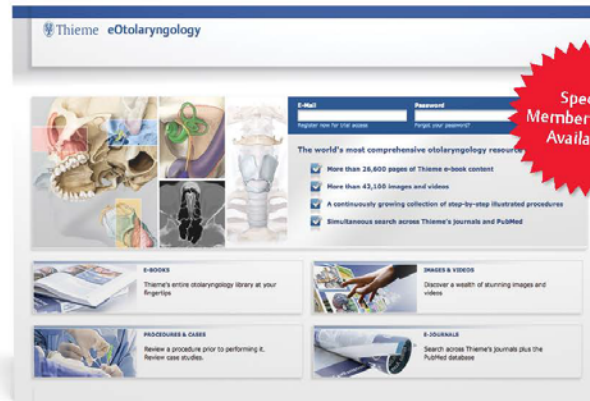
Thieme eOtolaryngology

E-Mail
Register now for trial access

Password
Forgot your password?

Spe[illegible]
Member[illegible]
Availa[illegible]

The world's most comprehensive otolaryngology resource

More than 28,600 pages of Thieme e-book content

More than 43,100 images and videos

A continuously growing collection of step-by-step illustrated procedures

Simultaneous search across Thieme's journals and PubMed

E-BOOKS
Thieme's entire otolaryngology library at your fingertips

IMAGES & VIDEOS
Discover a wealth of stunning images and videos

PROCEDURES & CASES
Review a procedure prior to performing it. Review case studies.

E-JOURNALS
Search across Thieme's journals plus the PubMed database